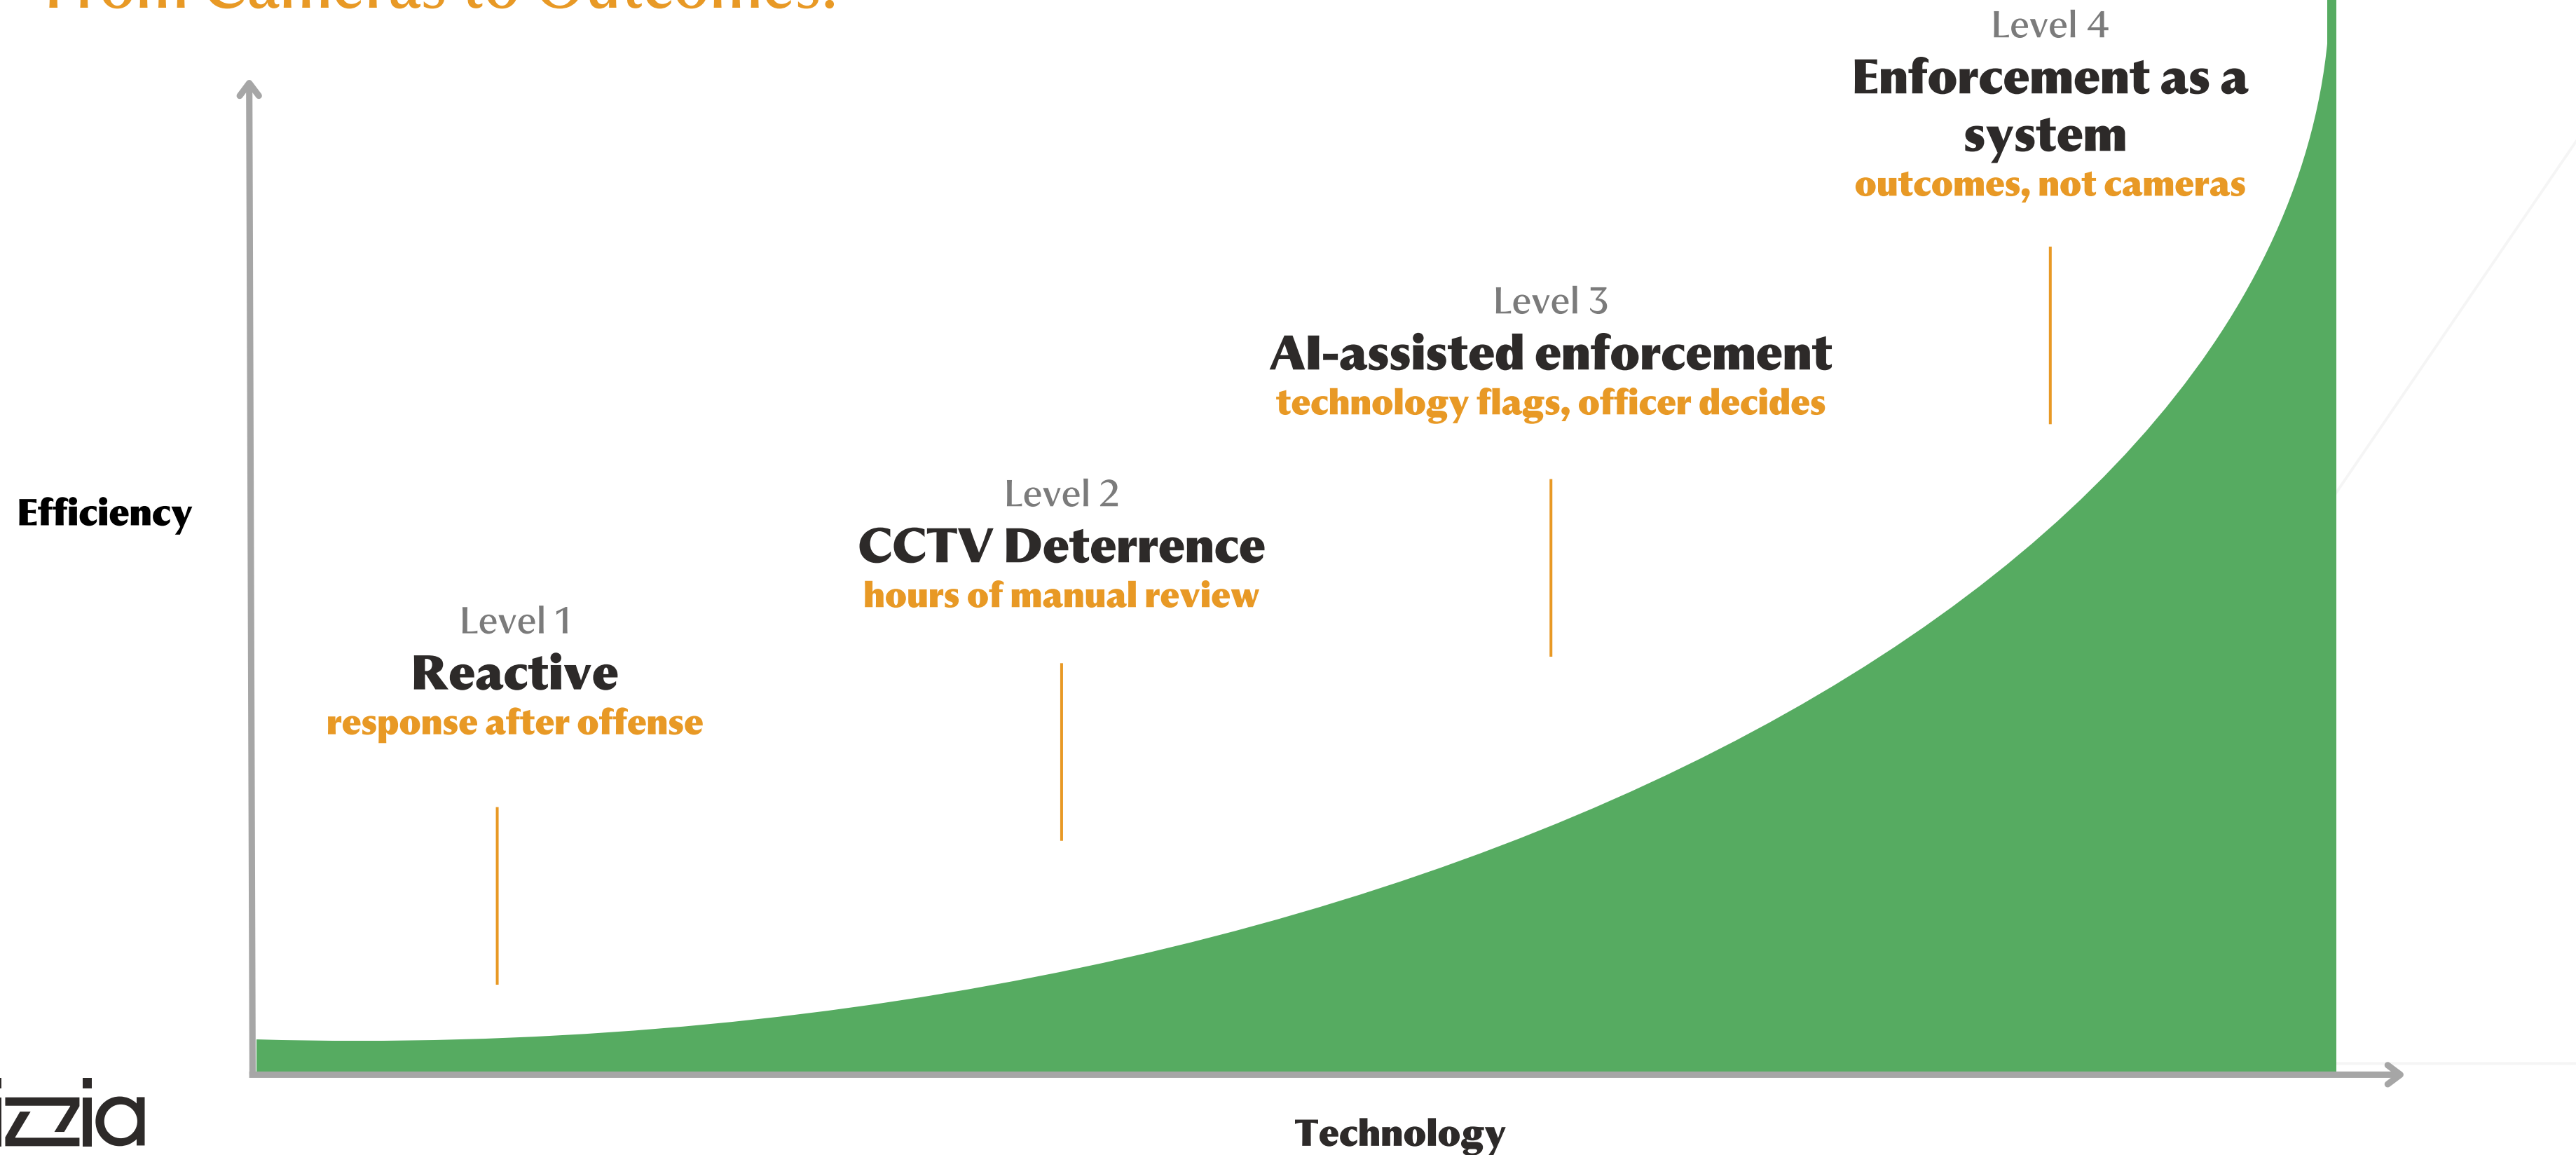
From Cameras to Outcomes:

Level 4
Enforcement as a system
outcomes, not cameras

Level 3
AI-assisted enforcement
technology flags, officer decides

Efficiency

Level 2
CCTV Deterrence
hours of manual review

Level 1
Reactive
response after offense

izzia

Technology